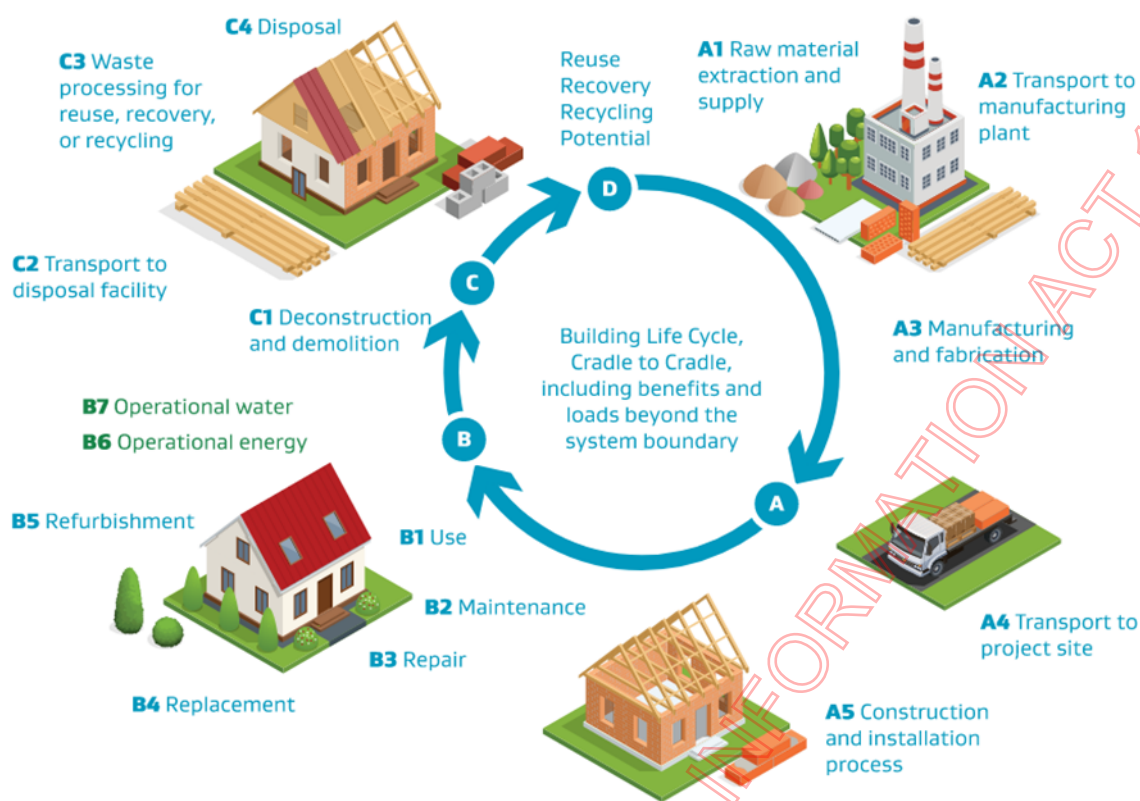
C4 Disposal

C3 Waste processing for reuse, recovery, or recycling

Reuse Recovery Recycling Potential

A1 Raw material extraction and supply

A2 Transport to manufacturing plant

D

C2 Transport to disposal facility

C

C1 Deconstruction and demolition

Building Life Cycle, Cradle to Cradle, including benefits and loads beyond the system boundary

A3 Manufacturing and fabrication

B7 Operational water

B6 Operational energy

B

A

B5 Refurbishment

B1 Use

B2 Maintenance

B3 Repair

B4 Replacement

A4 Transport to project site

A5 Construction and installation process

INFORMATION ACT